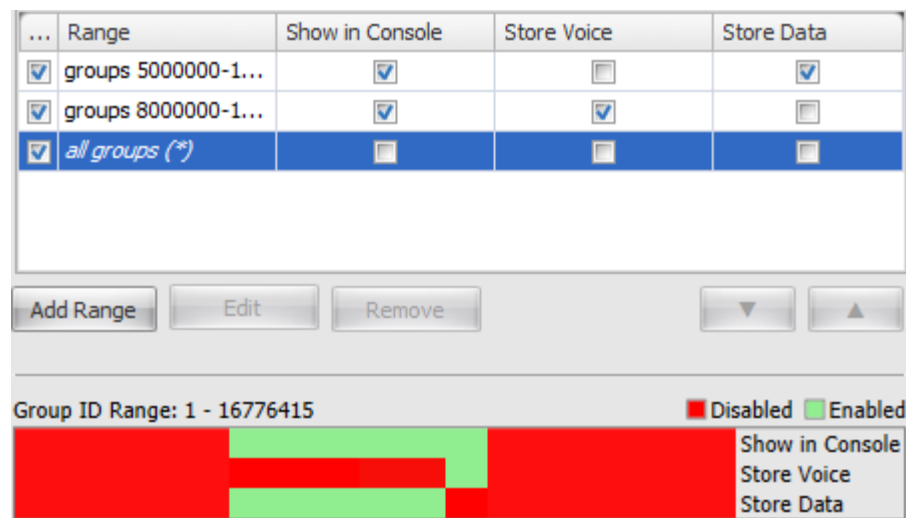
| ... | Range | Show in Console | Store Voice | Store Data |
|---|---|---|---|---|
| ☑ | groups 5000000-1... | ☑ | ☐ | ☑ |
| ☑ | groups 8000000-1... | ☑ | ☑ | ☐ |
| ☑ | all groups (*) | ☐ | ☐ | ☐ |

Add Range Edit Remove ▼ ▲

Group ID Range: 1 - 16776415

Disabled Enabled

Show in Console
Store Voice
Store Data